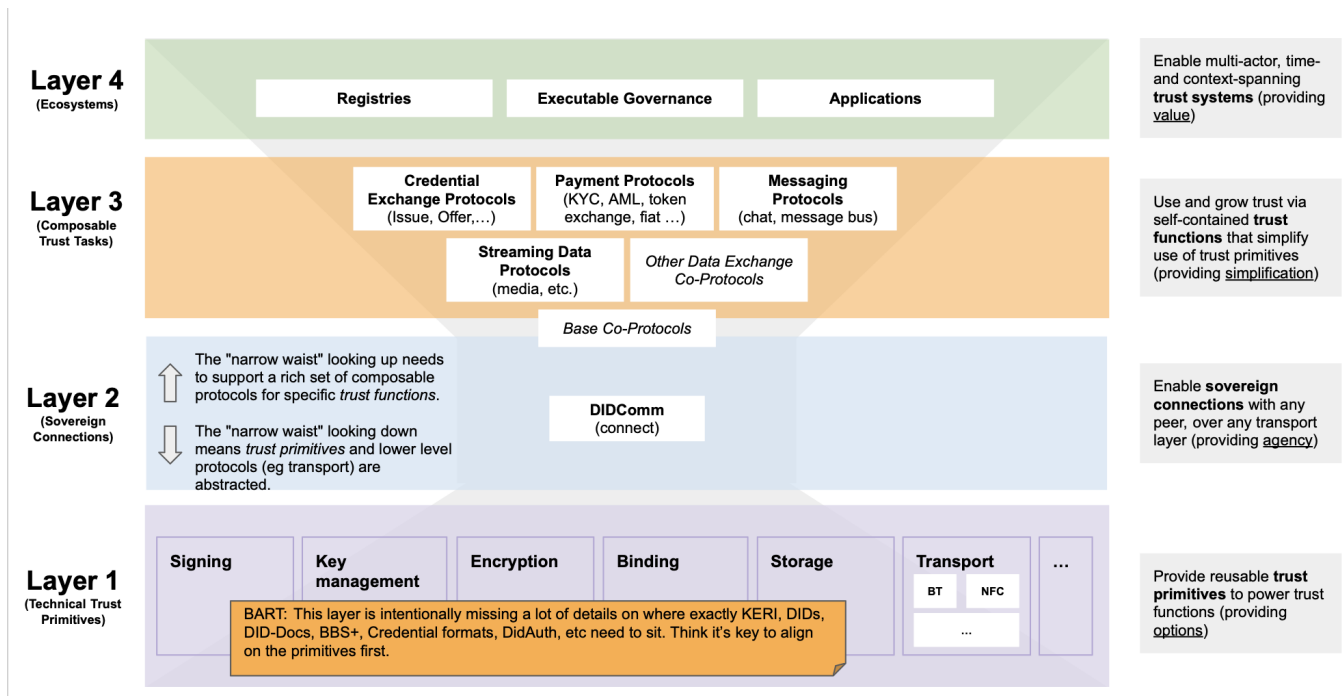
Layer 4
(Ecosystems)

Registries

Executable Governance

Applications

Enable multi-actor, time- and context-spanning **trust systems** (providing value)

Layer 3
(Composable Trust Tasks)

Credential Exchange Protocols
(Issue, Offer,…)

Payment Protocols
(KYC, AML, token exchange, fiat …)

Messaging Protocols
(chat, message bus)

Streaming Data Protocols
(media, etc.)

Other Data Exchange Co-Protocols

Base Co-Protocols

Use and grow trust via self-contained **trust functions** that simplify use of trust primitives (providing simplification)

Layer 2
(Sovereign Connections)

The "narrow waist" looking up needs to support a rich set of composable protocols for specific trust functions.

The "narrow waist" looking down means trust primitives and lower level protocols (eg transport) are abstracted.

DIDComm
(connect)

Enable **sovereign connections** with any peer, over any transport layer (providing agency)

Layer 1
(Technical Trust Primitives)

Signing

Key management

Encryption

Binding

Storage

Transport

BT

NFC

...

...

BART: This layer is intentionally missing a lot of details on where exactly KERI, DIDs, DID-Docs, BBS+, Credential formats, DidAuth, etc need to sit. Think it's key to align on the primitives first.

Provide reusable **trust primitives** to power trust functions (providing options)